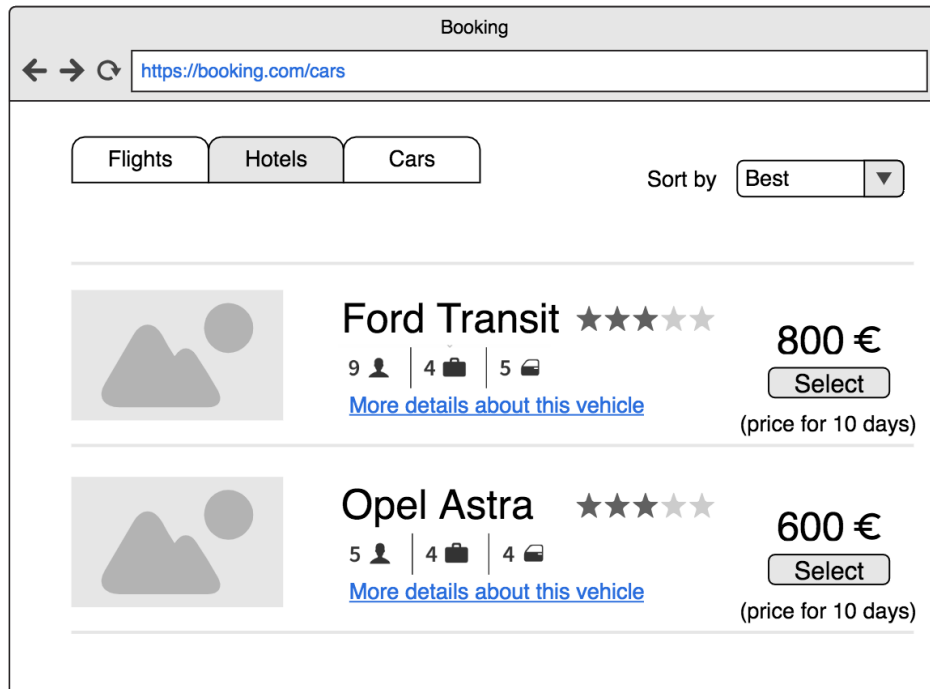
Booking

https://booking.com/cars

Flights | Hotels | Cars

Sort by Best

Ford Transit ★★★☆☆
9 | 4 | 5
More details about this vehicle
800 €
Select
(price for 10 days)

Opel Astra ★★★☆☆
5 | 4 | 4
More details about this vehicle
600 €
Select
(price for 10 days)